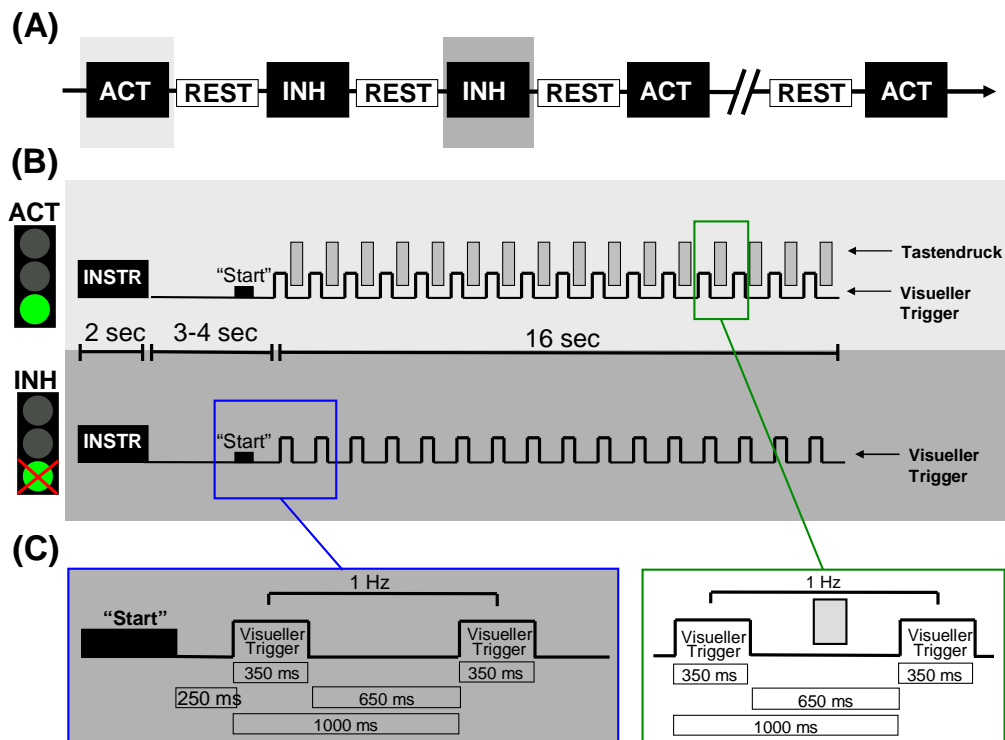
(A)

ACT REST INH REST INH REST ACT REST ACT

(B)

ACT

INSTR "Start"

Tastendruck

Visueller Trigger

2 sec 3-4 sec 16 sec

INH

INSTR "Start"

Visueller Trigger

(C)

1 Hz

"Start"

Visueller Trigger

Visueller Trigger

350 ms

350 ms

250 ms

650 ms

1000 ms

1 Hz

Visueller Trigger

Visueller Trigger

350 ms

350 ms

650 ms

1000 ms